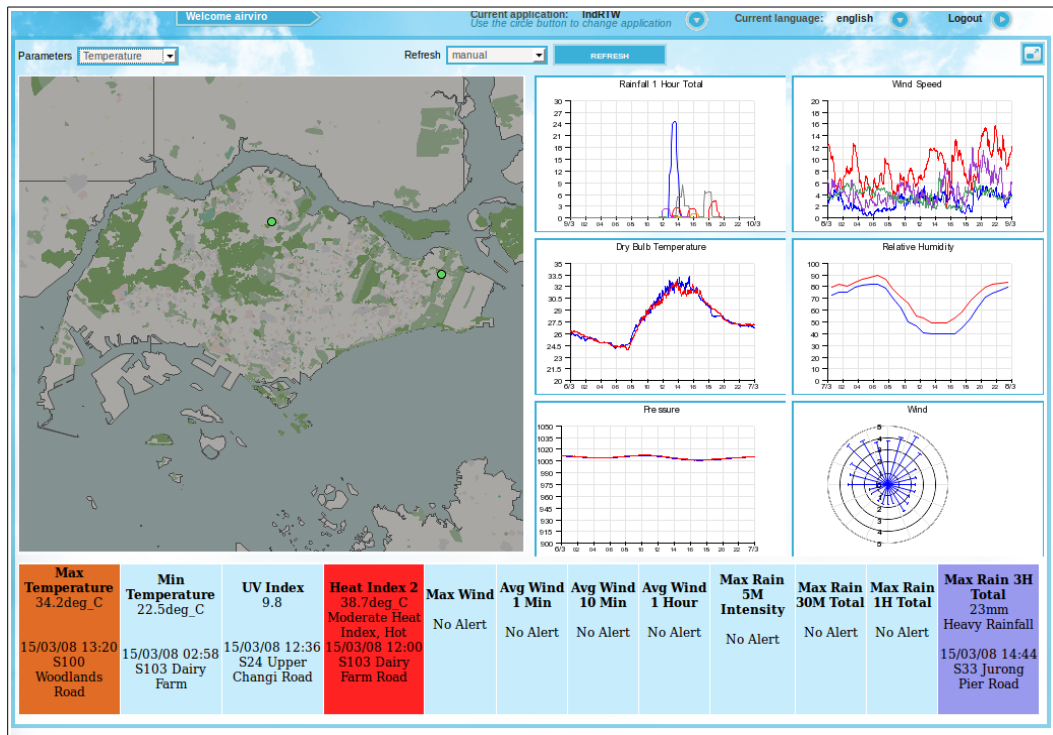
Welcome airviro

Current application: IndRTW
Use the circle button to change application

Current language: english

Logout

Parameters Temperature

Refresh manual

REFRESH

Rainfall 1 Hour Total

30
27
24
21
18
15
12
9
6
3
0

9/3 02 04 06 08 10 12 14 16 18 20 22 10/3

Wind Speed

20
18
16
14
12
10
8
6
4
2
0

8/3 02 04 06 08 10 12 14 16 18 20 22 9/3

Dry Bulb Temperature

35
33.5
32
30.5
29
27.5
26
24.5
23
21.5
20

6/3 02 04 06 08 10 12 14 16 18 20 22 7/3

Relative Humidity

100
90
80
70
60
50
40
30
20
10
0

7/3 02 04 06 08 10 12 14 16 18 20 22 8/3

Pressure

1050
1035
1020
1005
990
975
960
945
930
915
900

6/3 02 04 06 08 10 12 14 16 18 20 22 7/3

Wind

| Max Temperature 34.2deg_C 15/03/08 13:20 S100 Woodlands Road | Min Temperature 22.5deg_C 15/03/08 02:58 S103 Dairy Farm | UV Index 9.8 15/03/08 12:36 S24 Upper Changi Road | Heat Index 2 38.7deg_C Moderate Heat Index, Hot 15/03/08 12:00 S103 Dairy Farm Road | Max Wind No Alert | Avg Wind 1 Min No Alert | Avg Wind 10 Min No Alert | Avg Wind 1 Hour No Alert | Max Rain 5M Intensity No Alert | Max Rain 30M Total No Alert | Max Rain 1H Total No Alert | Max Rain 3H Total 23mm Heavy Rainfall 15/03/08 14:44 S33 Jurong Pier Road |
|---|---|---|---|---|---|---|---|---|---|---|---|